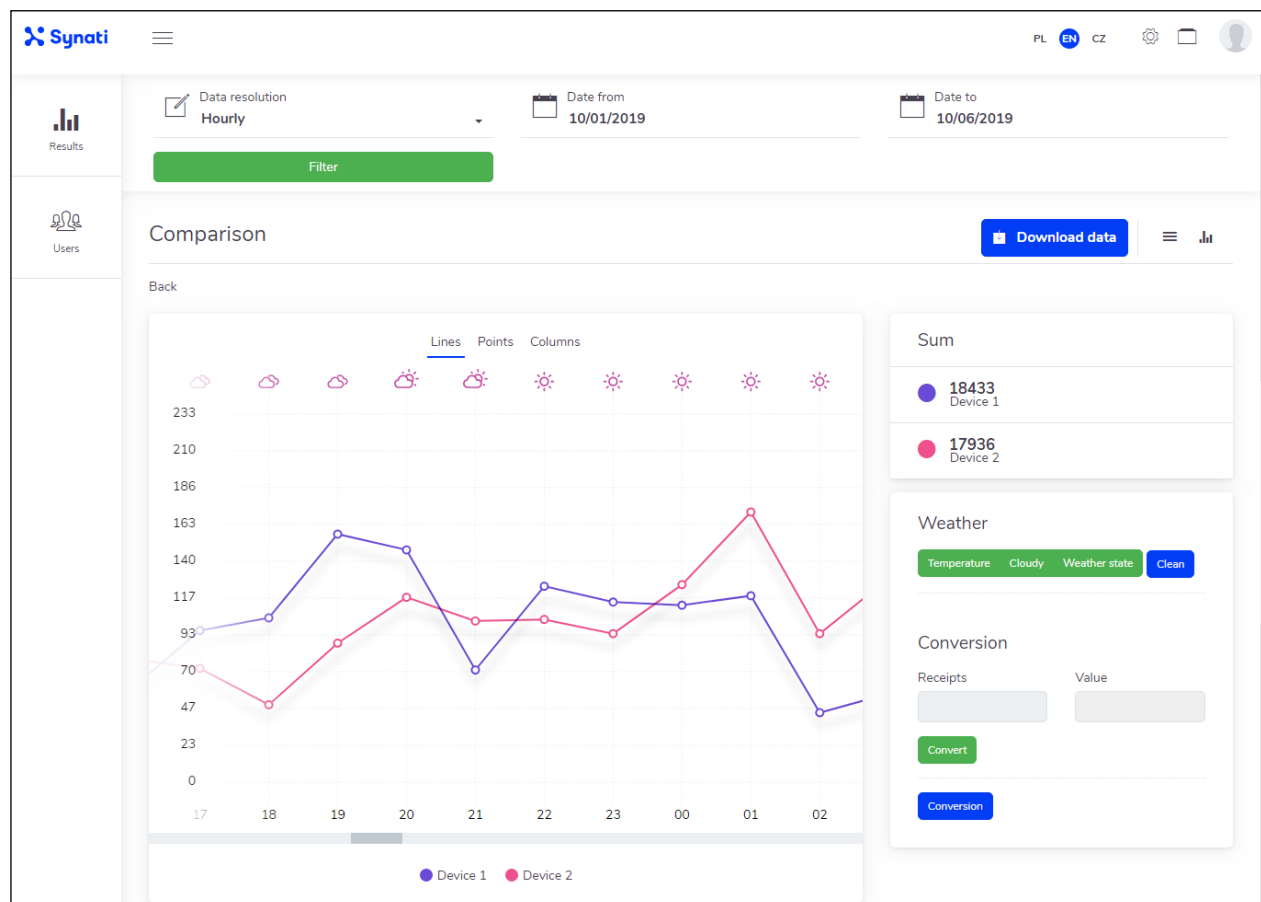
Synati

PL EN CZ

Results

Users

Data resolution
Hourly

Date from
10/01/2019

Date to
10/06/2019

Filter

Comparison

Download data

Back

Lines Points Columns

233
210
186
163
140
117
93
70
47
23
0

17 18 19 20 21 22 23 00 01 02

Device 1 Device 2

Sum

18433
Device 1

17936
Device 2

Weather

Temperature Cloudy Weather state Clean

Conversion

Receipts

Value

Convert

Conversion